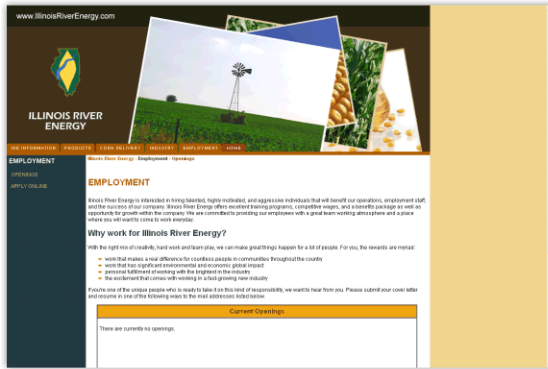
www.IllinoisRiverEnergy.com

ILLINOIS RIVER ENERGY

IRE INFORMATION | PRODUCTS | CORN DELIVERY | INDUSTRY | EMPLOYMENT | HOME

EMPLOYMENT
OPENINGS
APPLY ONLINE

Illinois River Energy › Employment › Openings

EMPLOYMENT

Illinois River Energy is interested in hiring talented, highly motivated, and aggressive individuals that will benefit our operations, employment staff, and the success of our company. Illinois River Energy offers excellent training programs, competitive wages, and a benefits package as well as opportunity for growth within the company. We are committed to providing our employees with a great team working atmosphere and a place where you will want to come to work everyday.

Why work for Illinois River Energy?

With the right mix of creativity, hard work and team play, we can make great things happen for a lot of people. For you, the rewards are myriad:

- work that makes a real difference for countless people in communities throughout the country
- work that has significant environmental and economic global impact
- personal fulfillment of working with the brightest in the industry
- the excitement that comes with working in a fast-growing new industry

If you're one of the unique people who is ready to take it on this kind of responsibility, we want to hear from you. Please submit your cover letter and resume in one of the following ways to the mail addresses listed below.

Current Openings

There are currently no openings.